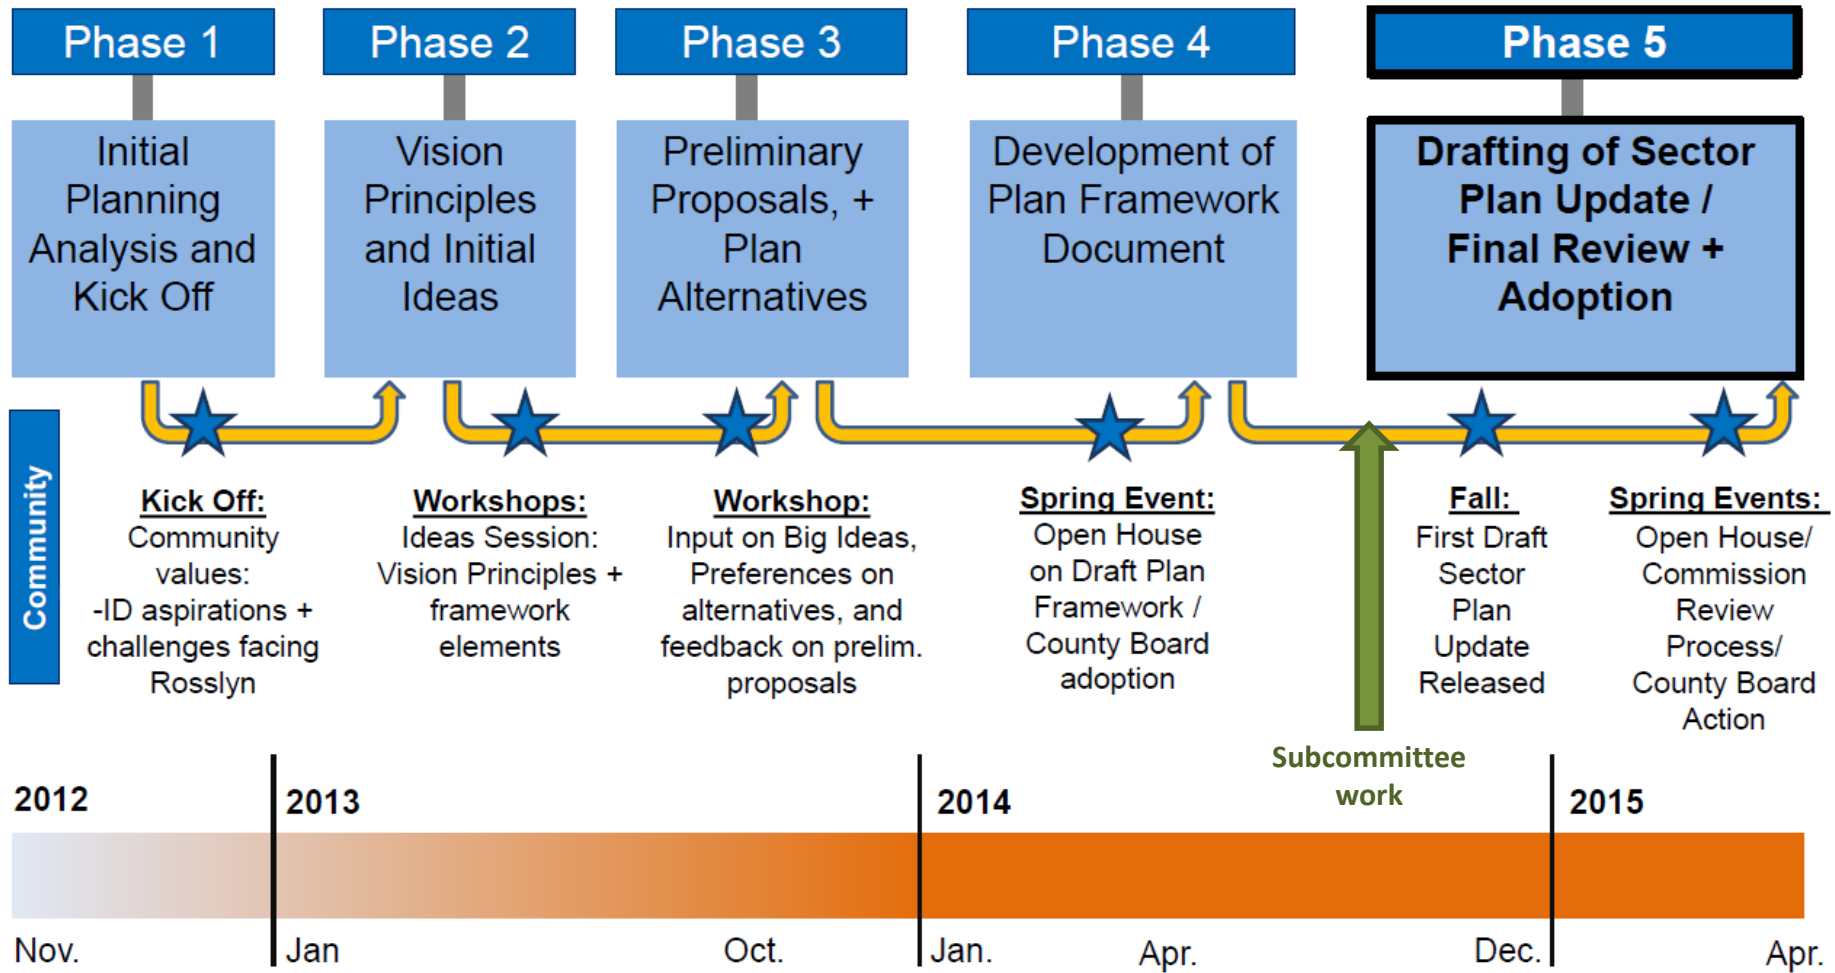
Phase 1

Initial Planning Analysis and Kick Off

Phase 2

Vision Principles and Initial Ideas

Phase 3

Preliminary Proposals, + Plan Alternatives

Phase 4

Development of Plan Framework Document

Phase 5

Drafting of Sector Plan Update / Final Review + Adoption

Community

Kick Off:
Community values:
-ID aspirations + challenges facing Rosslyn

Workshops:
Ideas Session:
Vision Principles + framework elements

Workshop:
Input on Big Ideas, Preferences on alternatives, and feedback on prelim. proposals

Spring Event:
Open House on Draft Plan Framework / County Board adoption

Fall:
First Draft Sector Plan Update Released

Spring Events:
Open House/ Commission Review Process/ County Board Action

Subcommittee work

2012 2013 2014 2015

Nov. Jan Oct. Jan. Apr. Dec. Apr.